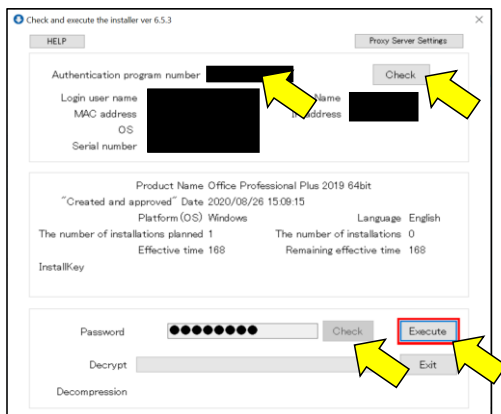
Check and execute the installer ver 6.5.3

HELP

Proxy Server Settings

Authentication program number

Check

Login user name

Name

MAC address

address

OS

Serial number

Product Name Office Professional Plus 2019 64bit

"Created and approved" Date 2020/08/26 15:09:15

Platform(OS) Windows

Language English

The number of installations planned 1

The number of installations 0

Effective time 168

Remaining effective time 168

InstallKey

Password ●●●●●●●●

Check

Execute

Decrypt

Exit

Decompression